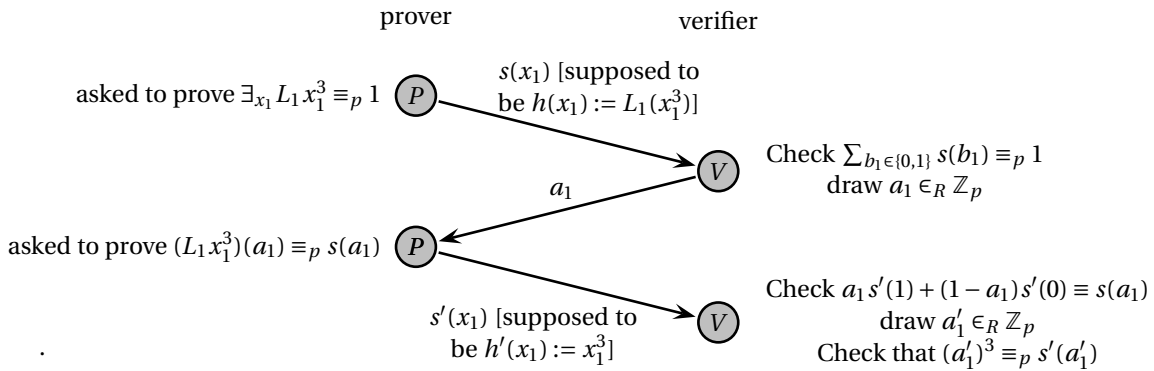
prover

verifier

asked to prove $\exists_{x_1} L_1 x_1^3 \equiv_p 1$

$P$

$s(x_1)$ [supposed to be $h(x_1) := L_1(x_1^3)$]

$V$

Check $\sum_{b_1 \in \{0,1\}} s(b_1) \equiv_p 1$
draw $a_1 \in_R \mathbb{Z}_p$

$a_1$

asked to prove $(L_1 x_1^3)(a_1) \equiv_p s(a_1)$

$P$

$s'(x_1)$ [supposed to be $h'(x_1) := x_1^3$]

$V$

Check $a_1 s'(1) + (1 - a_1) s'(0) \equiv s(a_1)$
draw $a_1' \in_R \mathbb{Z}_p$
Check that $(a_1')^3 \equiv_p s'(a_1')$

.